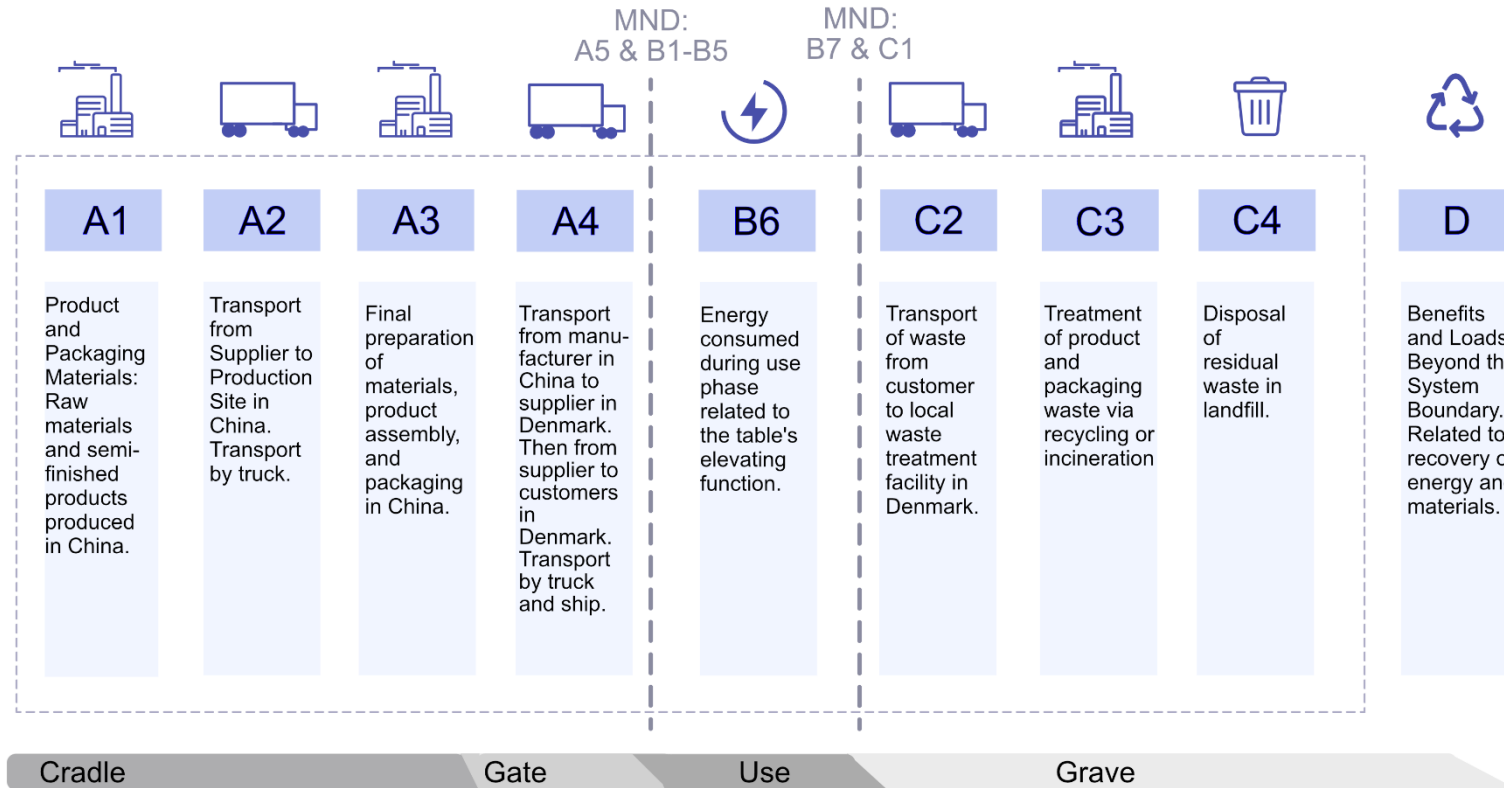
MND:
A5 & B1-B5

MND:
B7 & C1

A1

Product and Packaging Materials: Raw materials and semi-finished products produced in China.

A2

Transport from Supplier to Production Site in China. Transport by truck.

A3

Final preparation of materials, product assembly, and packaging in China.

A4

Transport from manufacturer in China to supplier in Denmark. Then from supplier to customers in Denmark. Transport by truck and ship.

B6

Energy consumed during use phase related to the table's elevating function.

C2

Transport of waste from customer to local waste treatment facility in Denmark.

C3

Treatment of product and packaging waste via recycling or incineration

C4

Disposal of residual waste in landfill.

D

Benefits and Loads Beyond th System Boundary. Related to recovery o energy an materials.

Cradle

Gate

Use

Grave